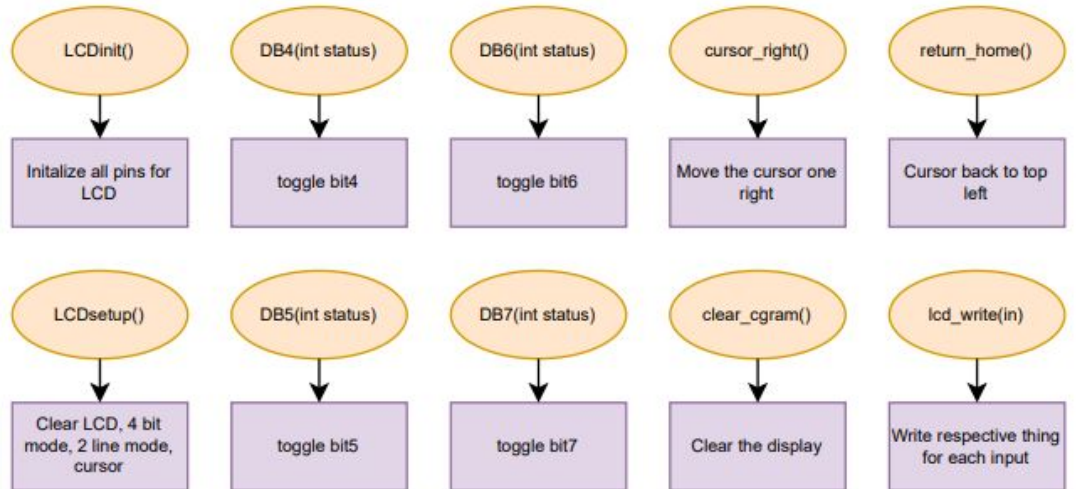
LCDinit()

Initalize all pins for LCD

DB4(int status)

toggle bit4

DB6(int status)

toggle bit6

cursor_right()

Move the cursor one right

return_home()

Cursor back to top left

LCDsetup()

Clear LCD, 4 bit mode, 2 line mode, cursor

DB5(int status)

toggle bit5

DB7(int status)

toggle bit7

clear_cgram()

Clear the display

lcd_write(in)

Write respective thing for each input